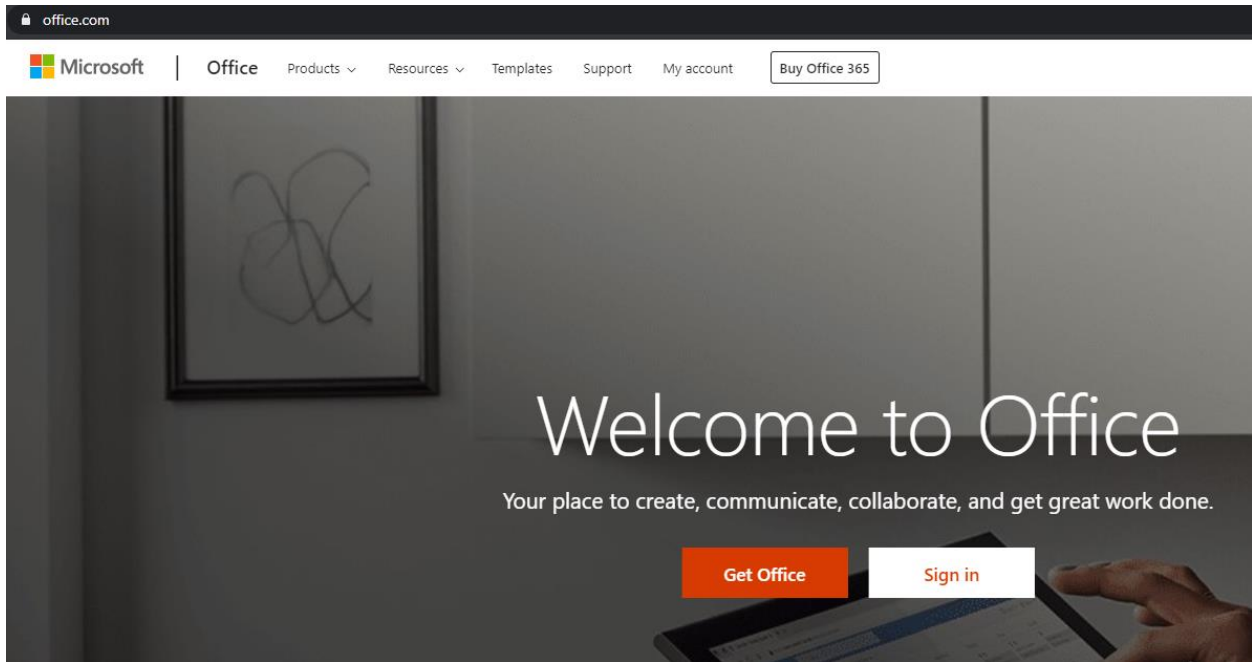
office.com

Microsoft | Office Products ⌄ Resources ⌄ Templates Support My account Buy Office 365

Welcome to Office

Your place to create, communicate, collaborate, and get great work done.

Get Office Sign in